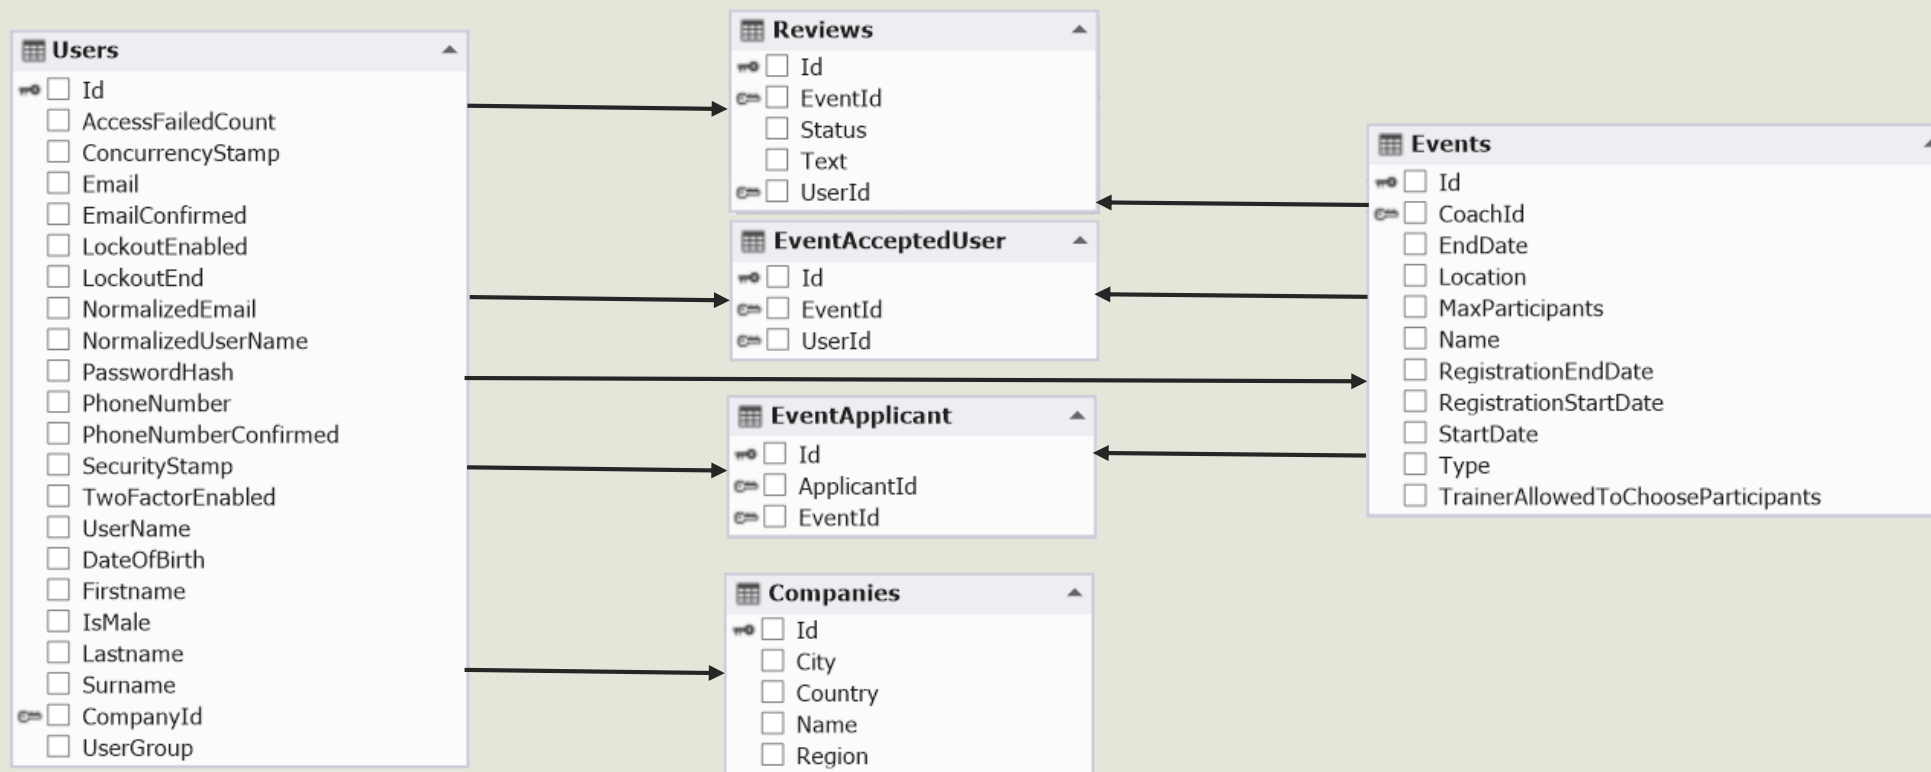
Users
Id
AccessFailedCount
ConcurrencyStamp
Email
EmailConfirmed
LockoutEnabled
LockoutEnd
NormalizedEmail
NormalizedUserName
PasswordHash
PhoneNumber
PhoneNumberConfirmed
SecurityStamp
TwoFactorEnabled
UserName
DateOfBirth
Firstname
IsMale
Lastname
Surname
CompanyId
UserGroup

Reviews
Id
EventId
Status
Text
UserId

EventAcceptedUser
Id
EventId
UserId

EventApplicant
Id
ApplicantId
EventId

Companies
Id
City
Country
Name
Region

Events
Id
CoachId
EndDate
Location
MaxParticipants
Name
RegistrationEndDate
RegistrationStartDate
StartDate
Type
TrainerAllowedToChooseParticipants